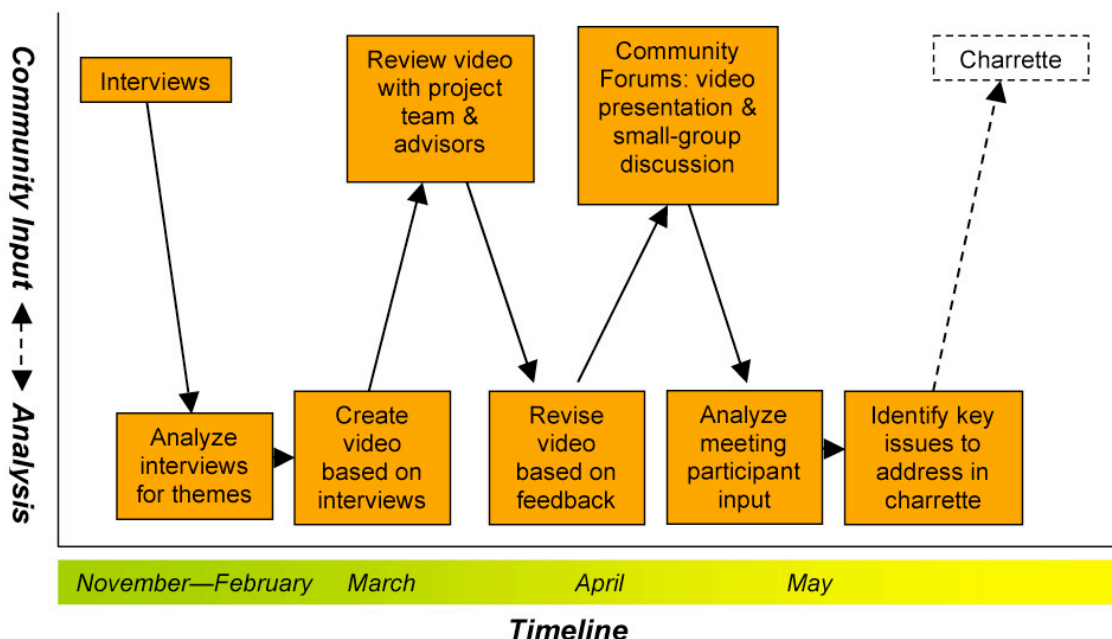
Community Input ◄- - -► Analysis

Interviews

Review video with project team & advisors

Community Forums: video presentation & small-group discussion

Charrette

Analyze interviews for themes

Create video based on interviews

Revise video based on feedback

Analyze meeting participant input

Identify key issues to address in charrette

November—February March April May

Timeline